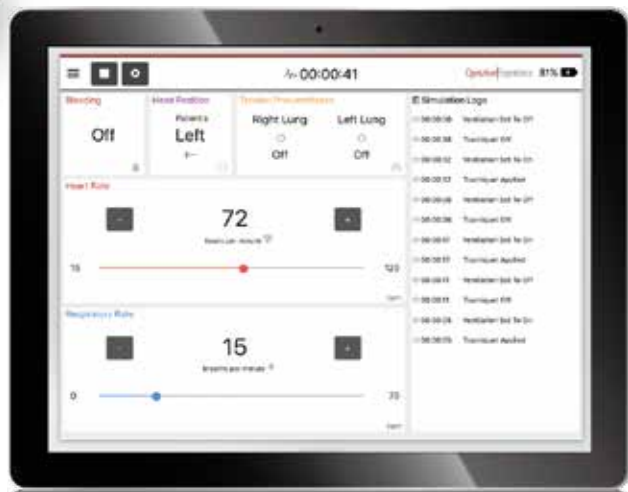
00:00:41

81%

Bleeding

Off

Head Position

Patient's

Left

←

Tension Pneumothorax

Right Lung

Off

Left Lung

Off

Heart Rate

72

Beats per minute

15

120

Respiratory Rate

15

Breaths per minute

0

70

Simulation Logs

00:00:39 Ventilation Set To Off
00:00:38 Tourniquet Off
00:00:32 Ventilation Set To On
00:00:13 Tourniquet Applied
00:00:09 Ventilation Set To Off
00:00:36 Tourniquet Off
00:00:31 Ventilation Set To On
00:00:17 Tourniquet Applied
00:00:11 Ventilation Set To Off
00:00:11 Tourniquet Off
00:00:29 Ventilation Set To On
00:00:15 Tourniquet Applied